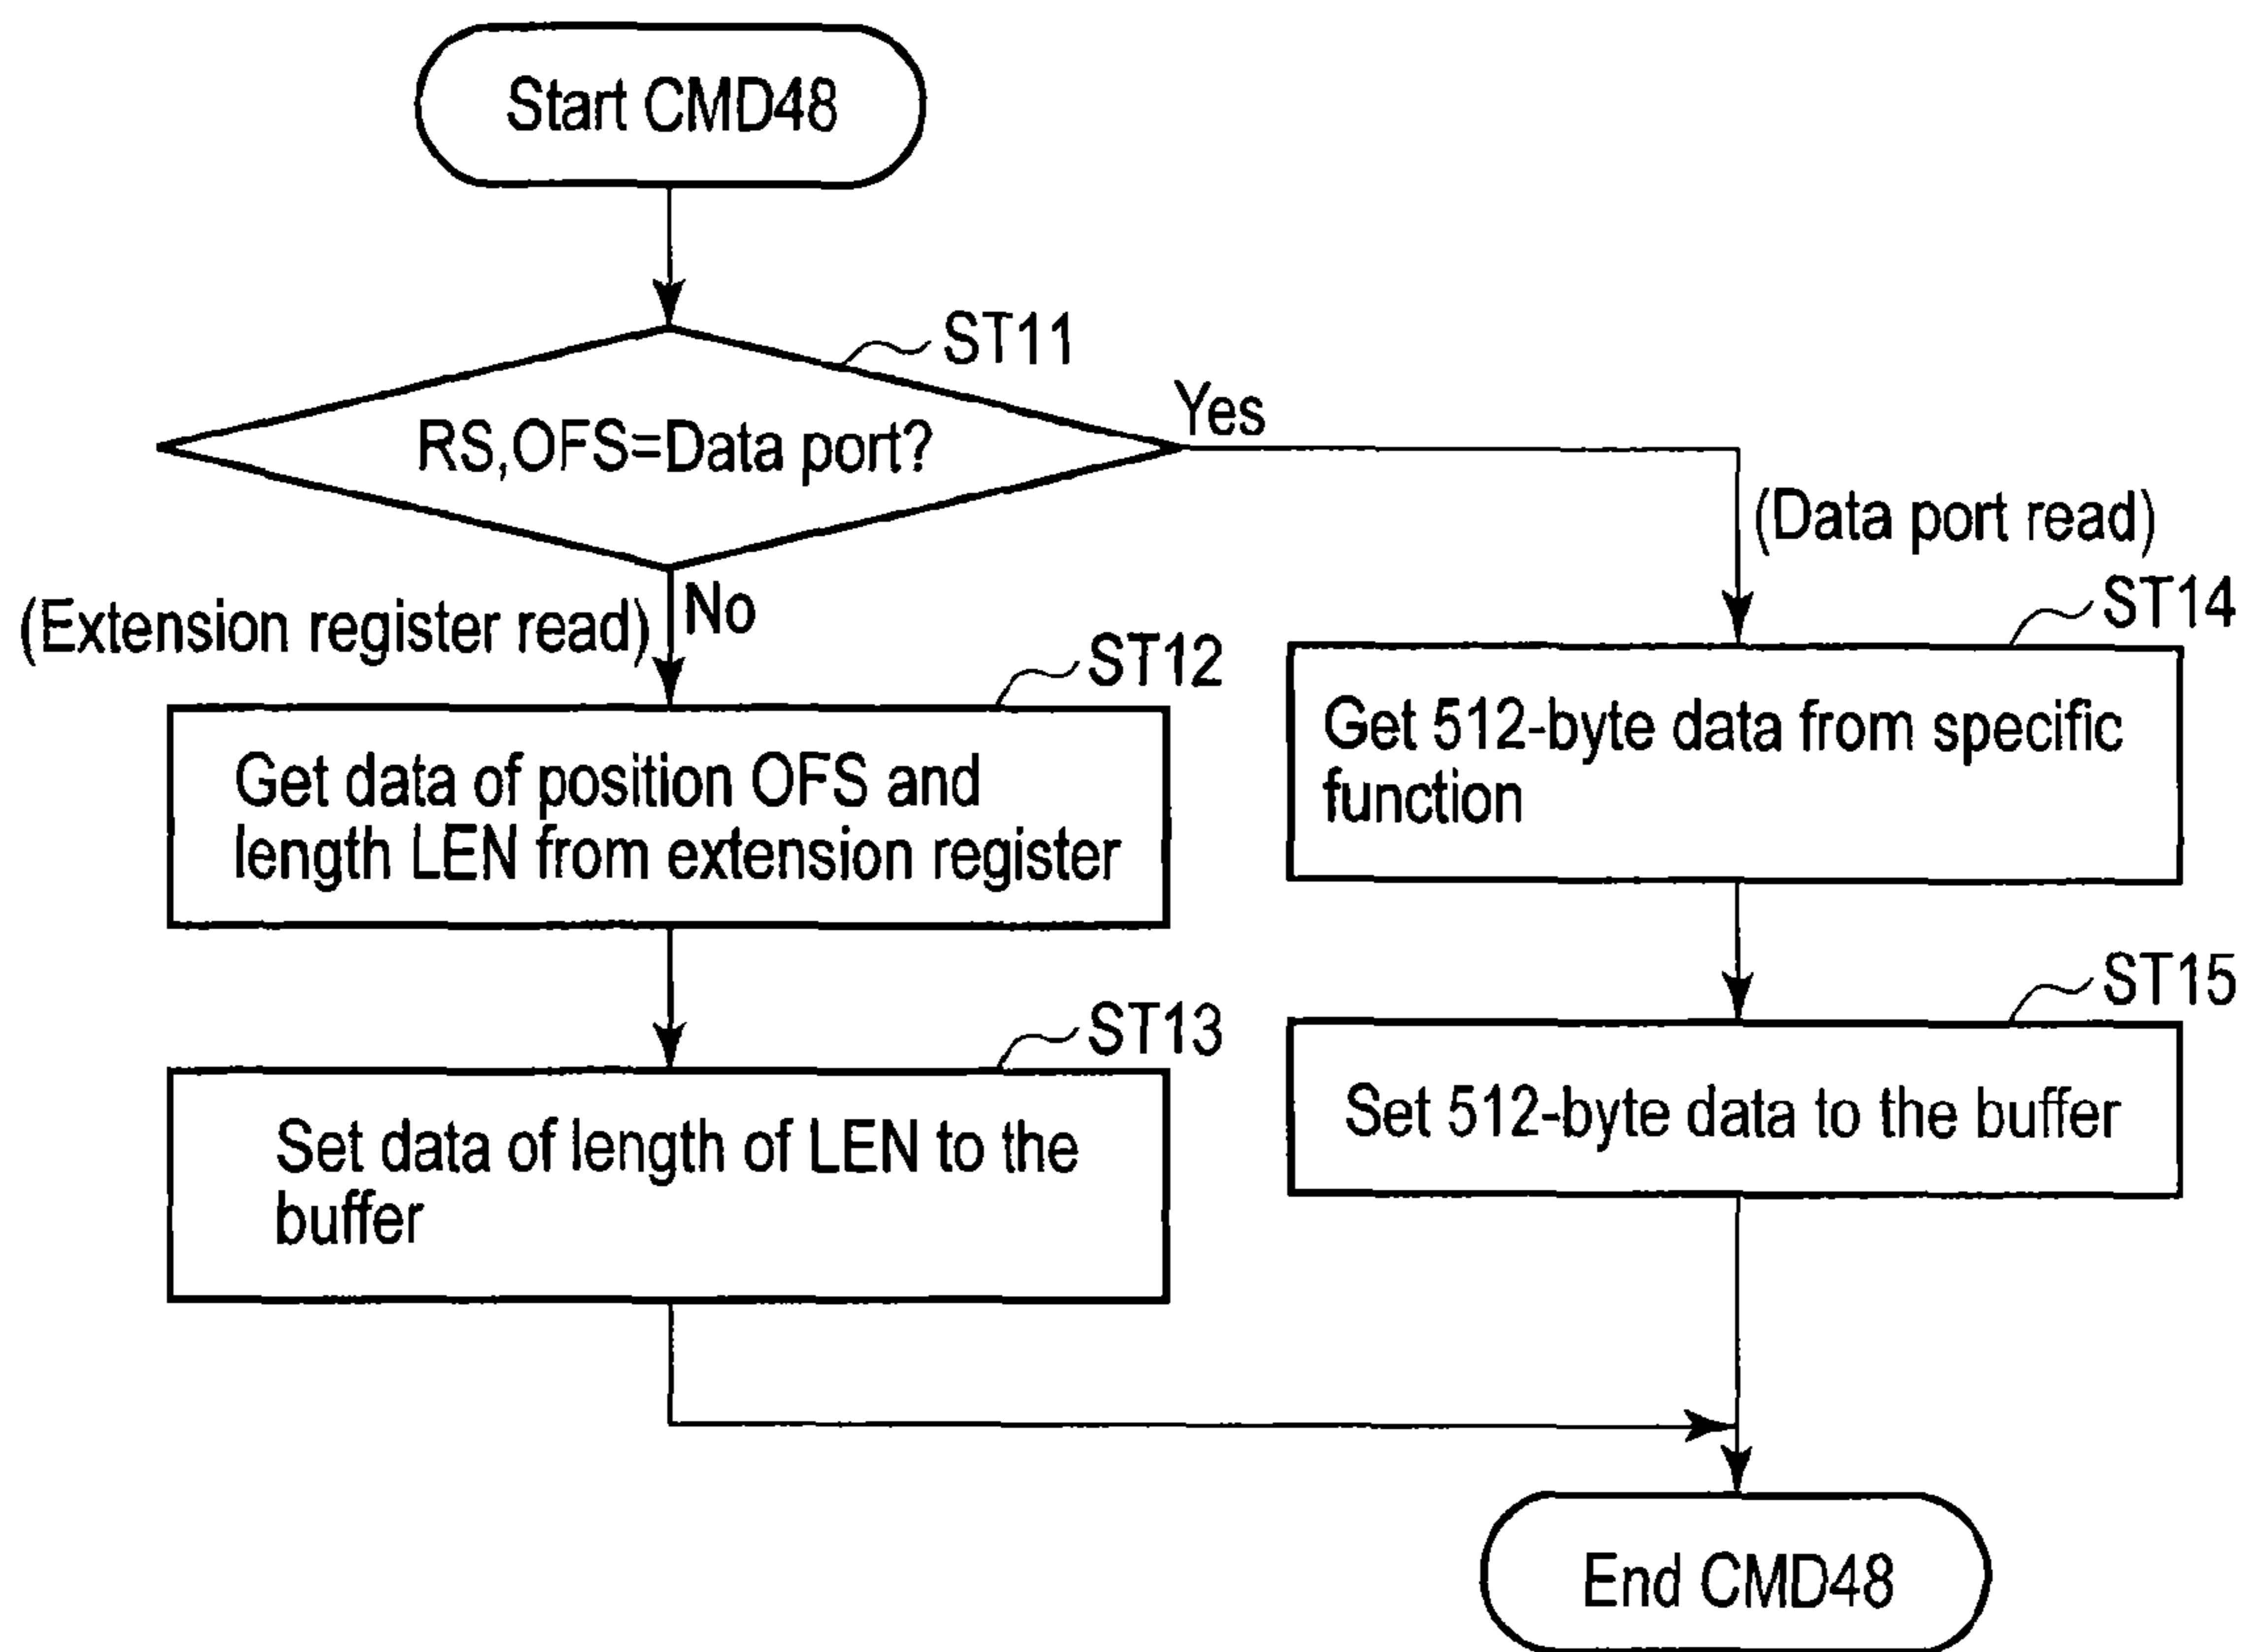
Start CMD48

ST11

RS,OFS=Data port?

Yes

(Data port read)

No

(Extension register read)

ST12

Get data of position OFS and length LEN from extension register

ST13

Set data of length of LEN to the buffer

ST14

Get 512-byte data from specific function

ST15

Set 512-byte data to the buffer

End CMD48